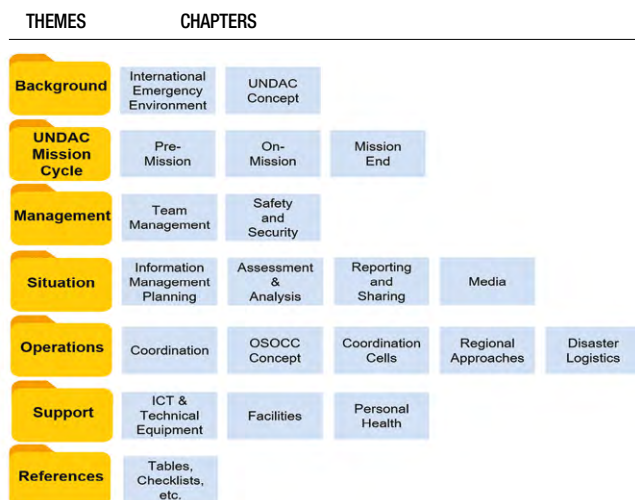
THEMES CHAPTERS

Background
International Emergency Environment
UNDAC Concept

UNDAC Mission Cycle
Pre-Mission
On-Mission
Mission End

Management
Team Management
Safety and Security

Situation
Information Management Planning
Assessment & Analysis
Reporting and Sharing
Media

Operations
Coordination
OSOCC Concept
Coordination Cells
Regional Approaches
Disaster Logistics

Support
ICT & Technical Equipment
Facilities
Personal Health

References
Tables, Checklists, etc.